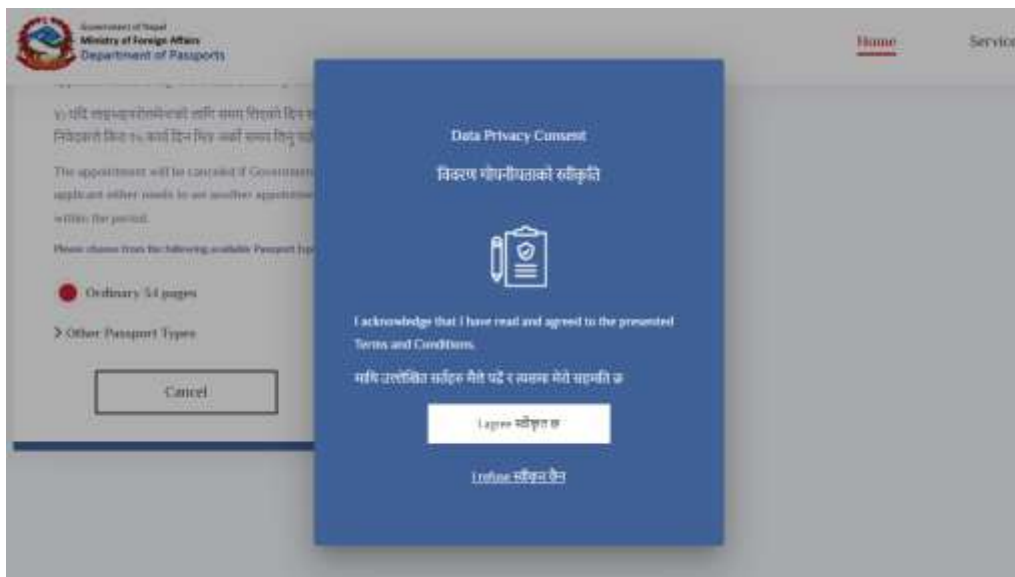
Government of Nepal
Ministry of Foreign Affairs
Department of Passports

Home

Servic

५) यदि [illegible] लागि समय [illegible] दिन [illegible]
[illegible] दिन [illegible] समय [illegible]

The appointment will be cancelled if Government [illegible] applicant either needs to set another appointment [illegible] within the period.

Please choose from the following available Passport typ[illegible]

Ordinary 34 pages

> Other Passport Types

Cancel

Data Privacy Consent

विवरण गोपनीयताको स्वीकृति

I acknowledge that I have read and agreed to the presented Terms and Conditions.

माथि उल्लेखित सर्तहरू मैले पढें र त्यसमा मेरो सहमती छ

I agree स्वीकृत छ

I refuse स्वीकार छैन